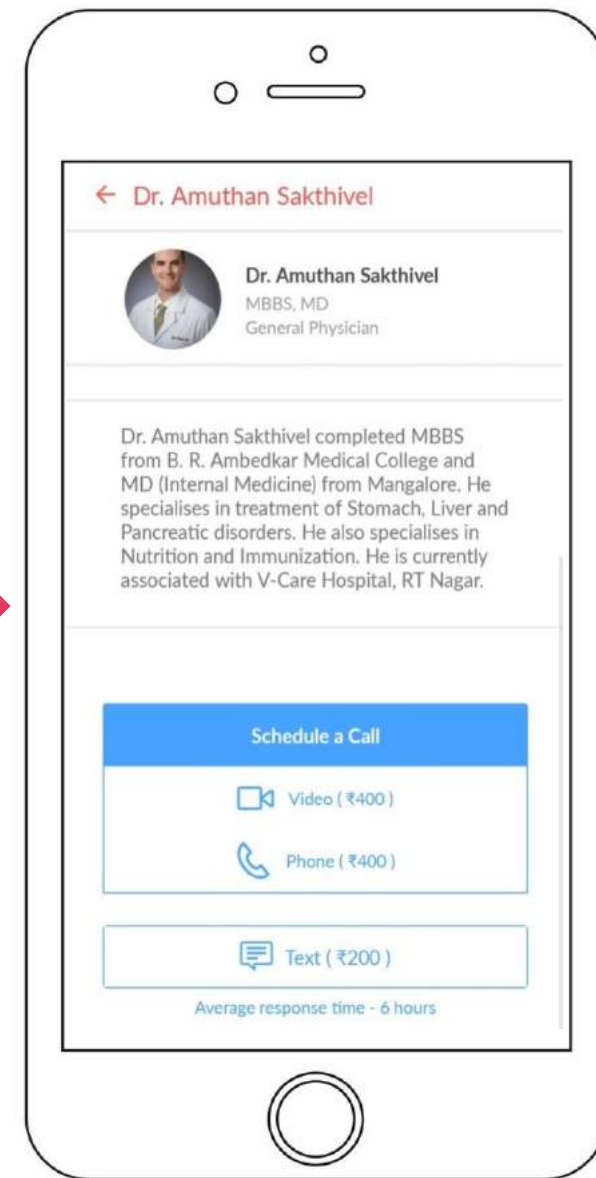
← Dr. Amuthan Sakthivel

Dr. Amuthan Sakthivel
MBBS, MD
General Physician

Dr. Amuthan Sakthivel completed MBBS from B. R. Ambedkar Medical College and MD (Internal Medicine) from Mangalore. He specialises in treatment of Stomach, Liver and Pancreatic disorders. He also specialises in Nutrition and Immunization. He is currently associated with V-Care Hospital, RT Nagar.

Schedule a Call

Video ( ₹400 )

Phone ( ₹400 )

Text ( ₹200 )

Average response time - 6 hours